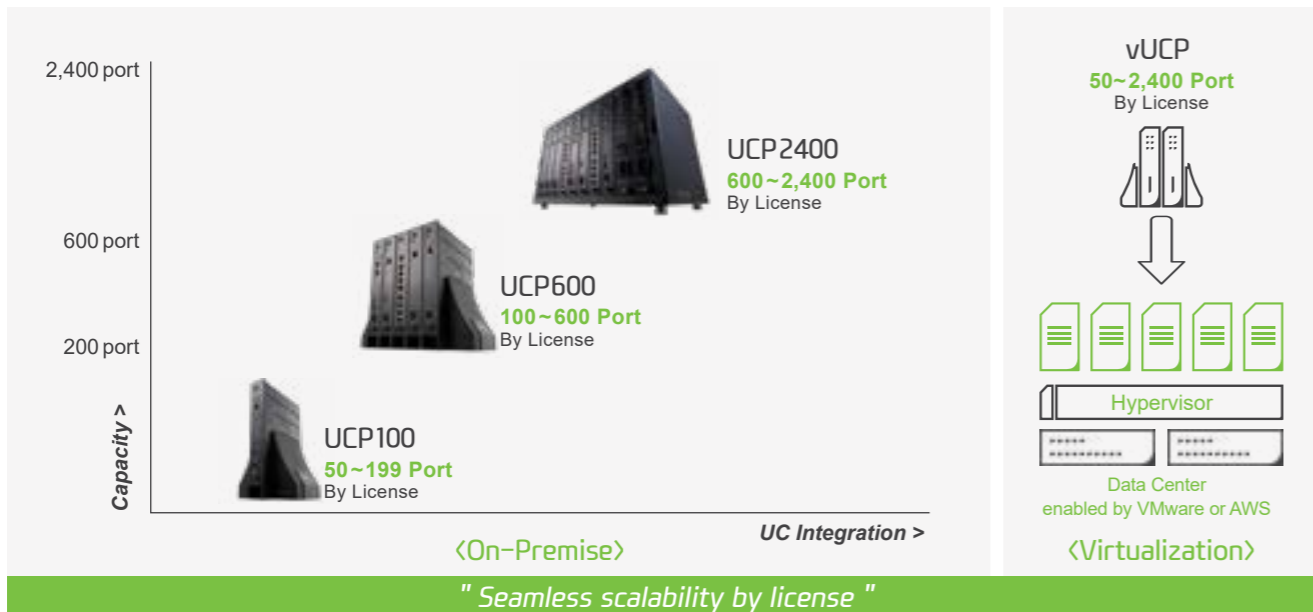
2,400 port

600 port

200 port

Capacity >

UCP2400
600~2,400 Port
By License

UCP600
100~600 Port
By License

UCP100
50~199 Port
By License

UC Integration >

〈On-Premise〉

vUCP
50~2,400 Port
By License

Hypervisor

Data Center
enabled by VMware or AWS

〈Virtualization〉

" Seamless scalability by license "